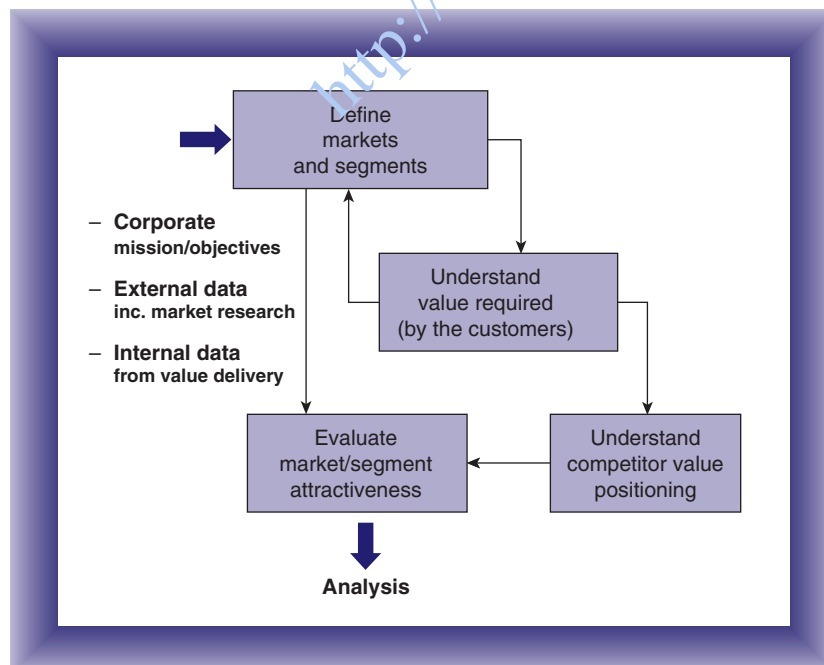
http://

Define markets and segments

– Corporate mission/objectives

– External data inc. market research

– Internal data from value delivery

Understand value required (by the customers)

Evaluate market/segment attractiveness

Understand competitor value positioning

Analysis